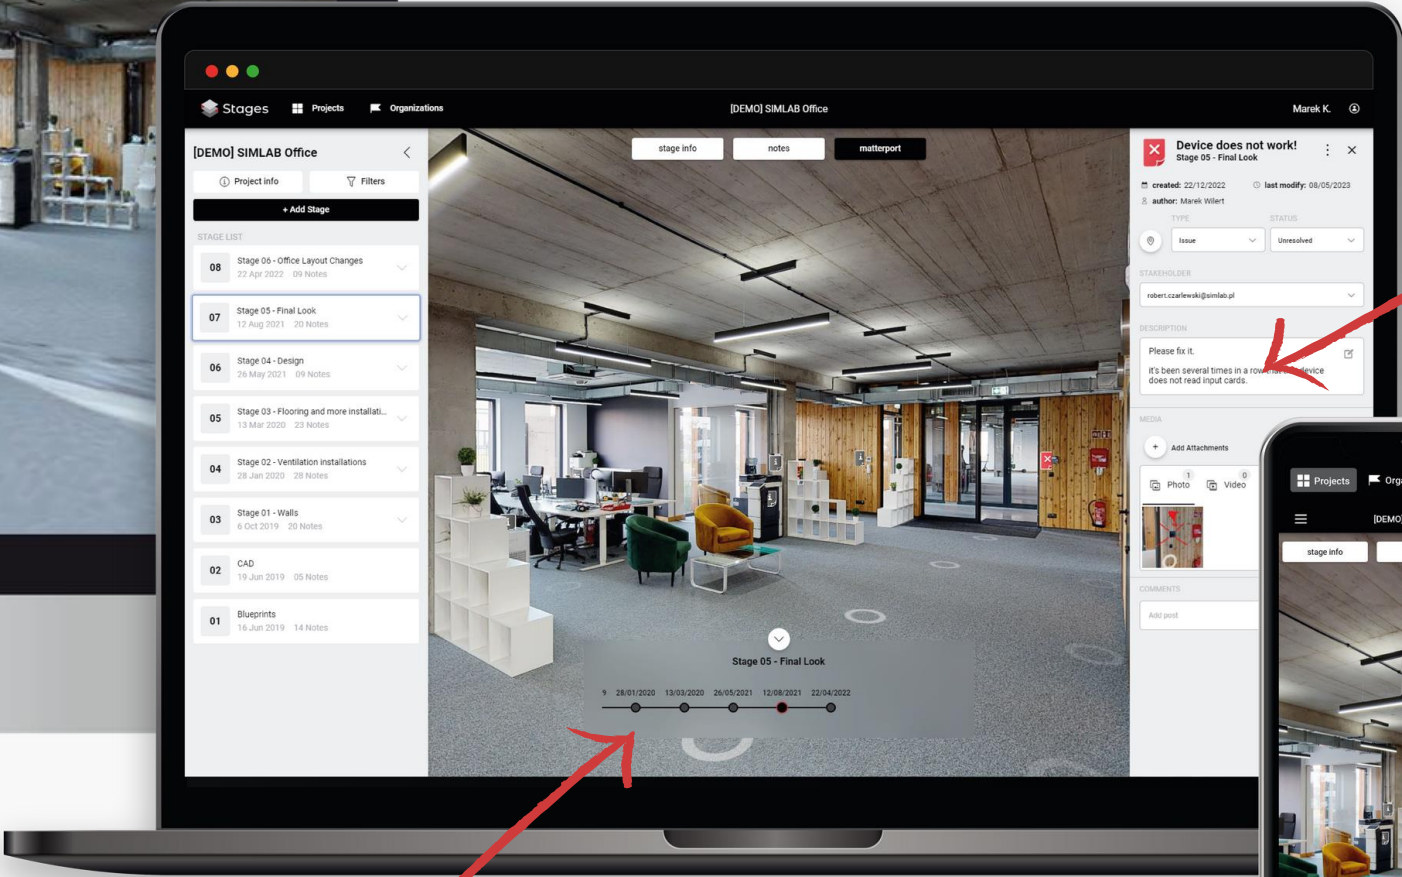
Stages Projects Organizations [DEMO] SIMLAB Office Marek K.

[DEMO] SIMLAB Office

Project info Filters

+ Add Stage

STAGE LIST

08 Stage 06 - Office Layout Changes 22 Apr 2022 09 Notes

07 Stage 05 - Final Look 12 Aug 2021 20 Notes

06 Stage 04 - Design 26 May 2021 09 Notes

05 Stage 03 - Flooring and more installati... 13 Mar 2020 23 Notes

04 Stage 02 - Ventilation installations 28 Jan 2020 28 Notes

03 Stage 01 - Walls 6 Oct 2019 20 Notes

02 CAD 19 Jun 2019 05 Notes

01 Blueprints 16 Jun 2019 14 Notes

stage info notes matterport

Stage 05 - Final Look

9 28/01/2020 13/03/2020 26/05/2021 12/08/2021 22/04/2022

Device does not work!
Stage 05 - Final Look

created: 22/12/2022 last modify: 08/05/2023
author: Marek Willert

TYPE STATUS
Issue Unresolved

STAKEHOLDER
robert.czarlewski@simlab.pl

DESCRIPTION
Please fix it.
It's been several times in a row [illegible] device does not read input cards.

MEDIA
Add Attachments
1 Photo 0 Video

COMMENTS
Add post

Projects Org
[DEMO
stage info